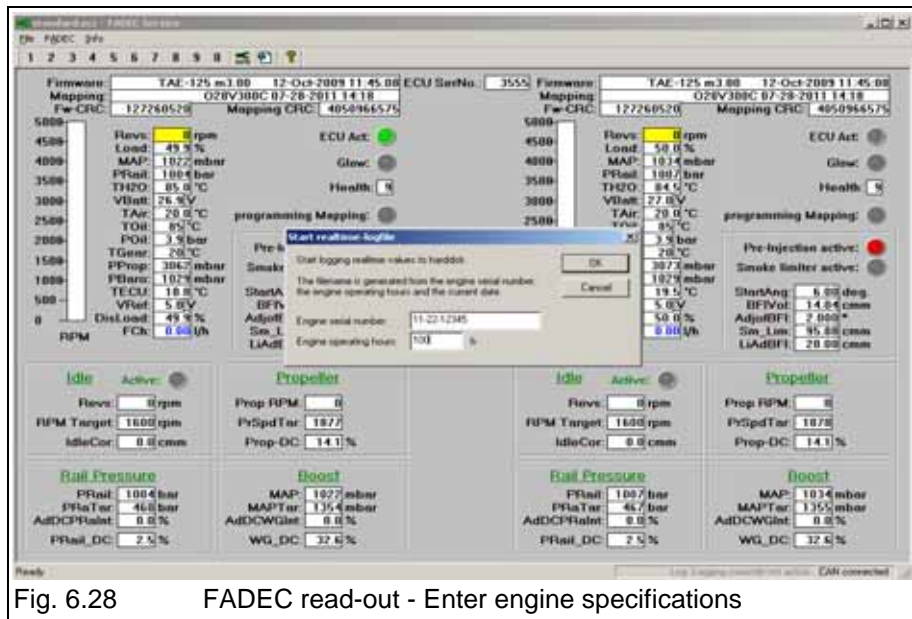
standard.acc - FADEC Service
File FADEC Info
1 2 3 4 5 6 7 8 9 0

Firmware: TAE-125 m3.00 12-Oct-2009 11:45:00 ECU SerNo.: 3555
Mapping: O28V300C 07-28-2011 14:18
Fw-CRC: 127260520 Mapping CRC: 4050966575
5000
4500
4000
3500
3000
2500
2000
1500
1000
500
0
RPM
Revs: 0 rpm
Load: 49.9 %
MAP: 1022 mbar
PRail: 1004 bar
TH2O: 85.0 °C
VBatt: 26.9 V
TAir: 20.0 °C
TOil: 85 °C
POil: 3.9 bar
TGear: 20 °C
PProp: 3067 mbar
PBaro: 1029 mbar
TECU: 18.0 °C
VRef: 5.0 V
DisLoad: 49.9 %
FCh: 0.00 l/h
ECU Act:
Glow:
Health: 9
programming Mapping:
Pre-I
Smok
StartA
BFV
AdjBF
Sm_L
LiAdB

Firmware: TAE-125 m3.00 12-Oct-2009 11:45:00
Mapping: O28V300C 07-28-2011 14:18
Fw-CRC: 127260520 Mapping CRC: 4050966575
5000
4500
4000
3500
3000
2500
Revs: 0 rpm
Load: 50.0 %
MAP: 1034 mbar
PRail: 1007 bar
TH2O: 84.5 °C
VBatt: 27.0 V
TAir: 20.0 °C
TOil: 85 °C
3.9 bar
20 °C
3073 mbar
1029 mbar
19.5 °C
5.0 V
50.0 %
0.00 l/h
ECU Act:
Glow:
Health: 9
programming Mapping:
Pre-Injection active:
Smoke limiter active:
StartAng: 6.00 deg
BFIVol: 14.04 cmm
AdjstBFI: 2.000 *
Sm_Lim: 95.00 cmm
LiAdBFI: 20.00 cmm

Start realtime-logfile
Start logging realtime values to harddisk.
The filename is generated from the engine serial number, the engine operating hours and the current date.
Engine serial number: 11-22-12345
Engine operating hours: 100 h
OK
Cancel

Idle Active:
Revs: 0 rpm
RPM Target: 1600 rpm
IdleCor: 0.0 cmm
Propeller
Prop RPM: 0
PrSpdTar: 1877
Prop-DC: 14.1 %
Rail Pressure
PRail: 1004 bar
PRaTar: 468 bar
AdDCPRaInt: 0.0 %
PRail_DC: 2.5 %
Boost
MAP: 1022 mbar
MAPTar: 1354 mbar
AdDCWGInt: 0.0 %
WG_DC: 32.6 %

Idle Active:
Revs: 0 rpm
RPM Target: 1600 rpm
IdleCor: 0.0 cmm
Propeller
Prop RPM: 0
PrSpdTar: 1878
Prop-DC: 14.1 %
Rail Pressure
PRail: 1007 bar
PRaTar: 467 bar
AdDCPRaInt: 0.0 %
PRail_DC: 2.5 %
Boost
MAP: 1034 mbar
MAPTar: 1355 mbar
AdDCWGInt: 0.0 %
WG_DC: 32.6 %

Ready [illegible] CAN connected

Fig. 6.28 FADEC read-out - Enter engine specifications